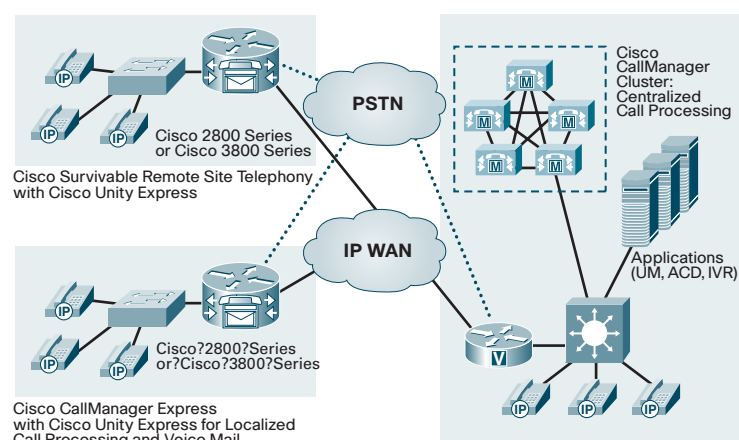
IP
IP
IP
Cisco 2800 Series or Cisco 3800 Series
Cisco Survivable Remote Site Telephony with Cisco Unity Express
PSTN
IP WAN
IP
IP
IP
Cisco?2800?Series or?Cisco?3800?Series
Cisco CallManager Express with Cisco Unity Express for Localized Call Processing and Voice Mail
Cisco CallManager Cluster: Centralized Call Processing
M
M
M
M
M
Applications (UM, ACD, IVR)
V
IP
IP
IP